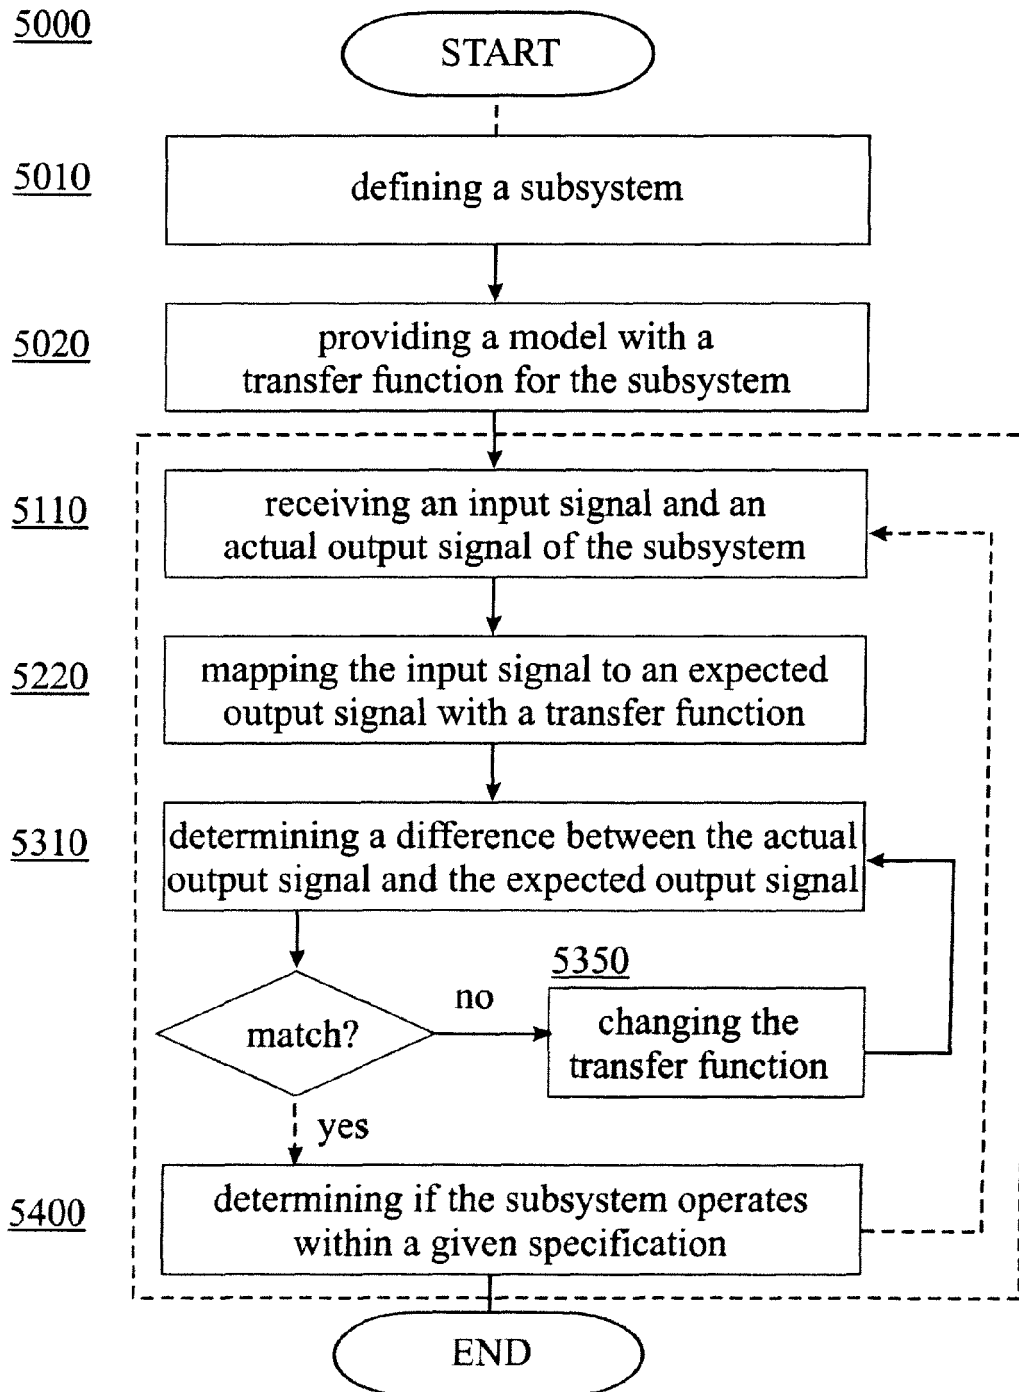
5000

START

5010

defining a subsystem

5020

providing a model with a transfer function for the subsystem

5110

receiving an input signal and an actual output signal of the subsystem

5220

mapping the input signal to an expected output signal with a transfer function

5310

determining a difference between the actual output signal and the expected output signal

match?

no

5350

changing the transfer function

yes

5400

determining if the subsystem operates within a given specification

END